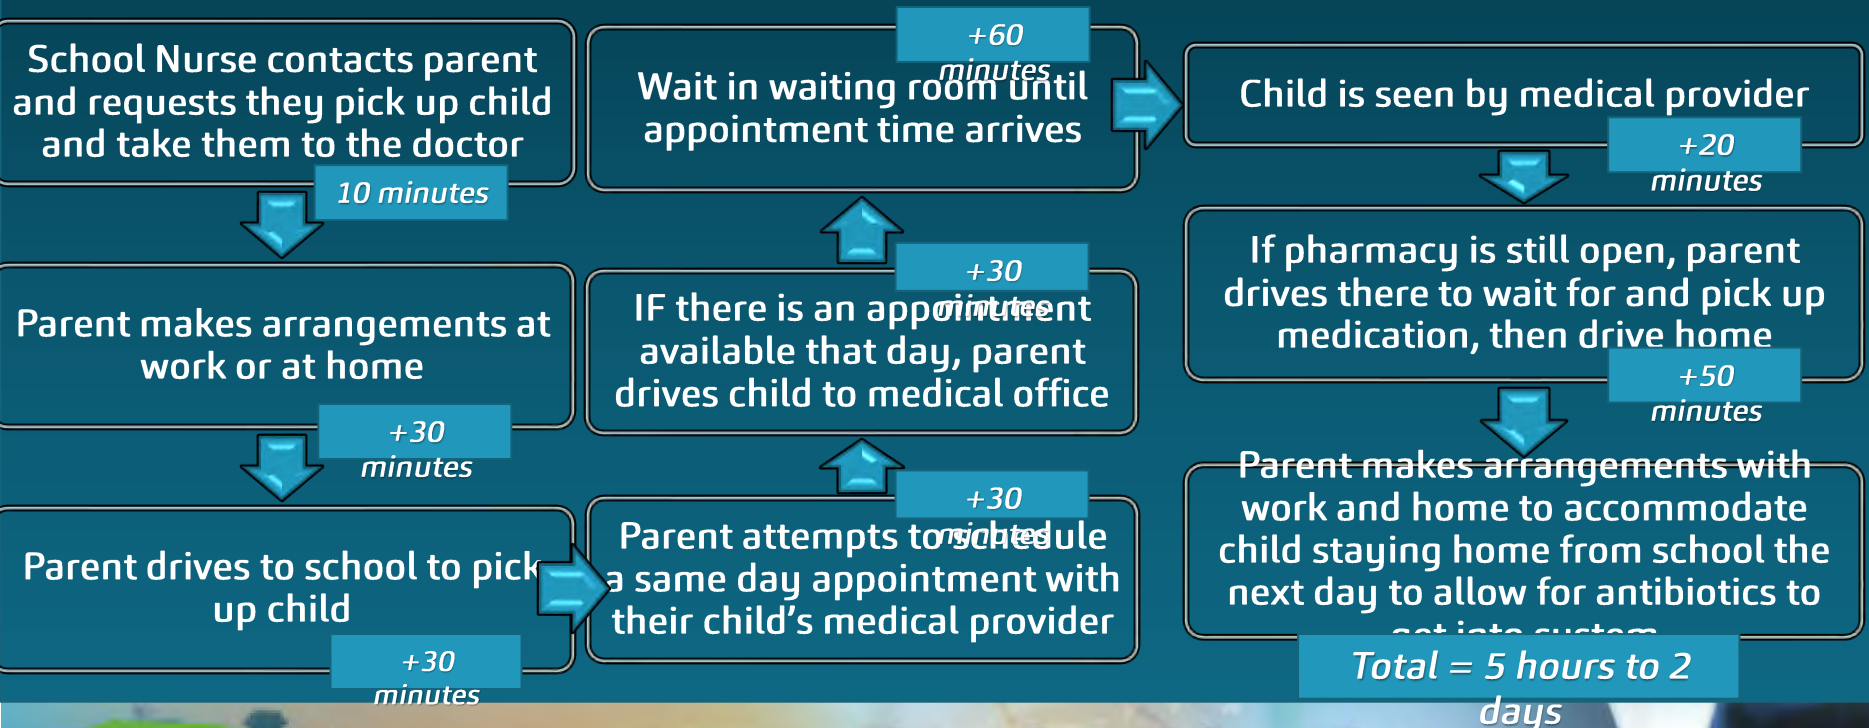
School Nurse contacts parent and requests they pick up child and take them to the doctor

10 minutes

Parent makes arrangements at work or at home

+30 minutes

Parent drives to school to pick up child

+30 minutes

Parent attempts to schedule a same day appointment with their child's medical provider

+30 minutes

IF there is an appointment available that day, parent drives child to medical office

+30 minutes

Wait in waiting room until appointment time arrives

+60 minutes

Child is seen by medical provider

+20 minutes

If pharmacy is still open, parent drives there to wait for and pick up medication, then drive home

+50 minutes

Parent makes arrangements with work and home to accommodate child staying home from school the next day to allow for antibiotics to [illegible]

Total = 5 hours to 2 days